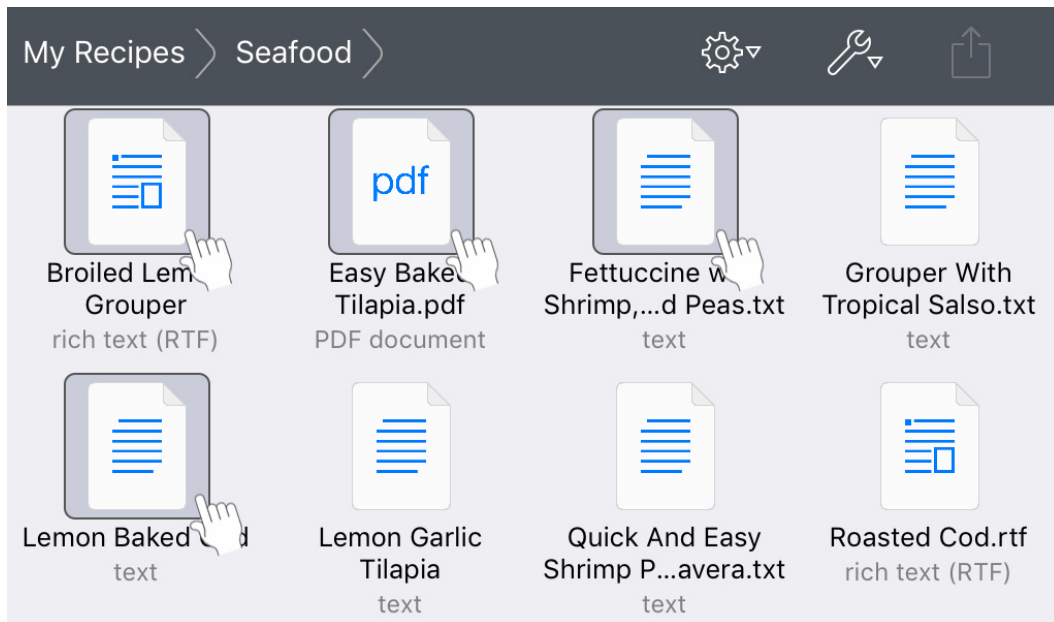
My Recipes Seafood

pdf

Broiled Lem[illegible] Grouper
rich text (RTF)

Easy Bake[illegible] Tilapia.pdf
PDF document

Fettuccine w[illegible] Shrimp,...d Peas.txt
text

Grouper With Tropical Salso.txt
text

Lemon Baked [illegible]d
text

Lemon Garlic Tilapia
text

Quick And Easy Shrimp P...avera.txt
text

Roasted Cod.rtf
rich text (RTF)